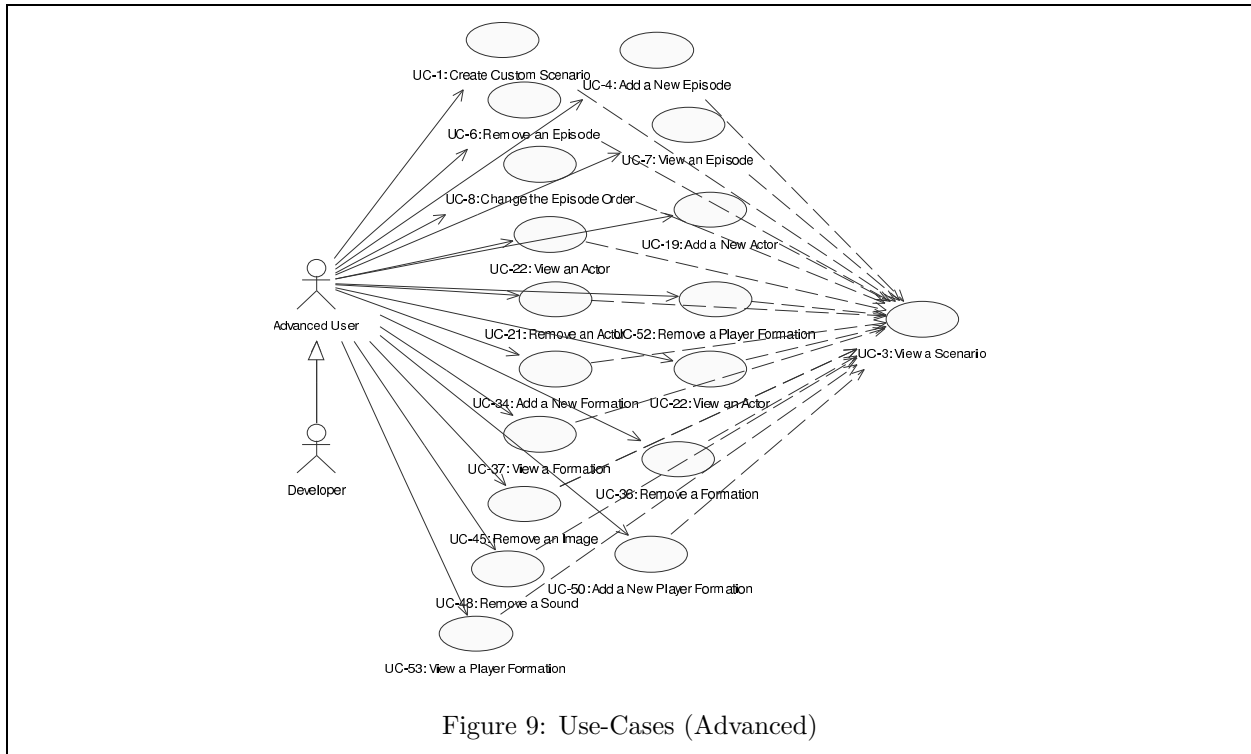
UC-1: Create Custom Scenario

UC-4: Add a New Episode

UC-6: Remove an Episode

UC-7: View an Episode

UC-8: Change the Episode Order

UC-19: Add a New Actor

UC-22: View an Actor

Advanced User

UC-21: Remove an Actor

UC-52: Remove a Player Formation

UC-3: View a Scenario

UC-34: Add a New Formation

UC-22: View an Actor

UC-37: View a Formation

Developer

UC-38: Remove a Formation

UC-45: Remove an Image

UC-50: Add a New Player Formation

UC-48: Remove a Sound

UC-53: View a Player Formation

Figure 9: Use-Cases (Advanced)